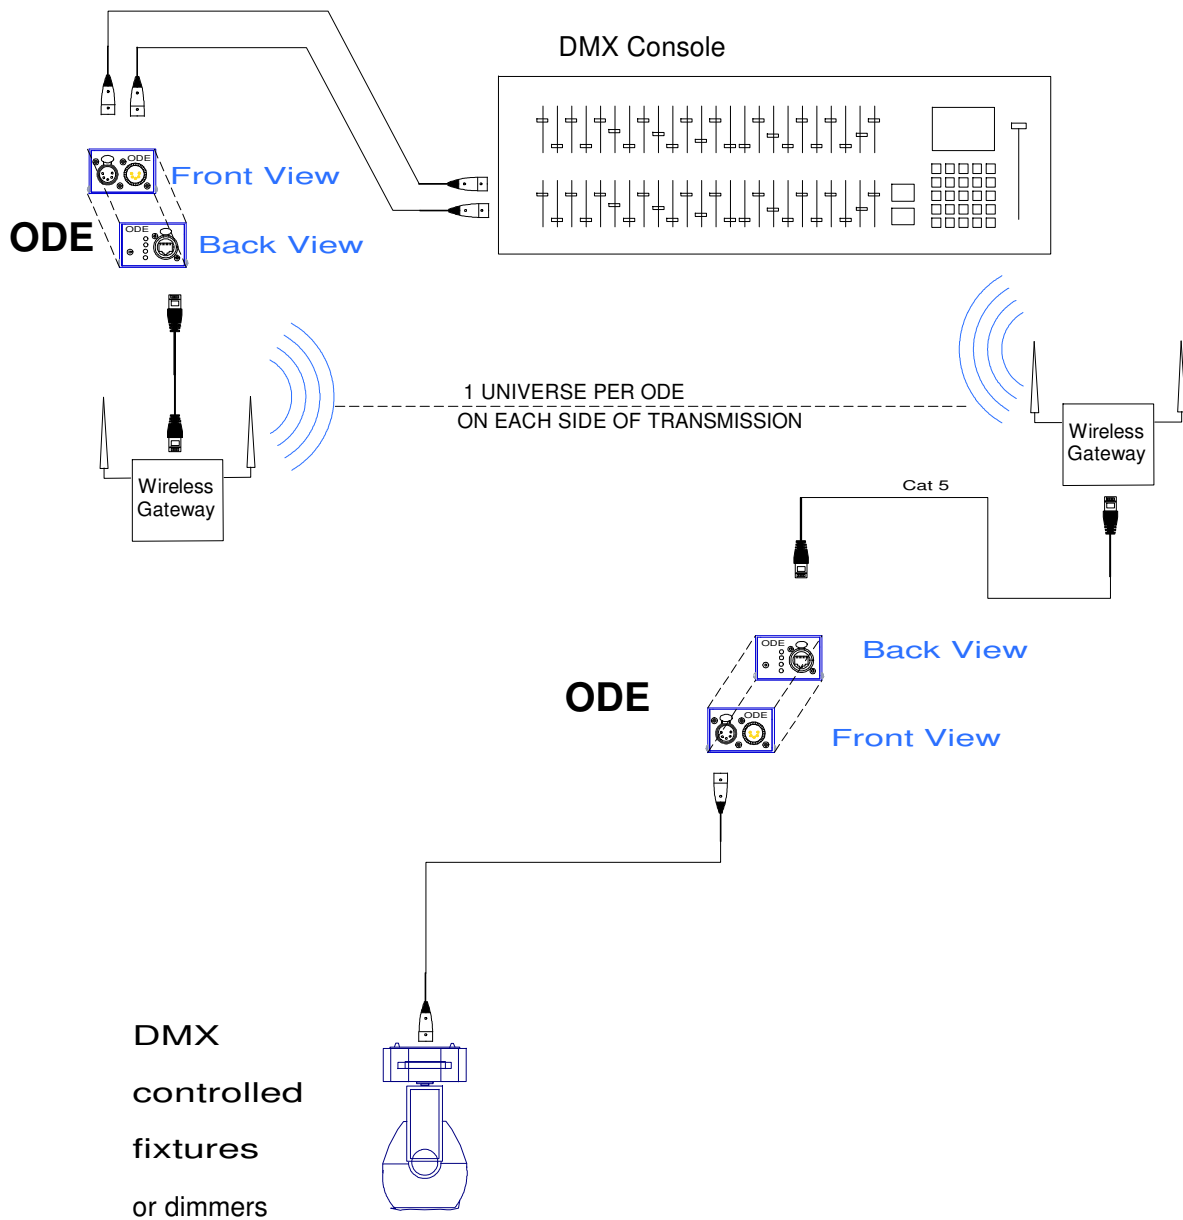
DMX Console

ODE

Front View

Back View

ODE

ODE

1 UNIVERSE PER ODE
ON EACH SIDE OF TRANSMISSION

Wireless Gateway

Wireless Gateway

Cat 5

ODE

Back View

ODE

Front View

ODE

DMX

controlled

fixtures

or dimmers